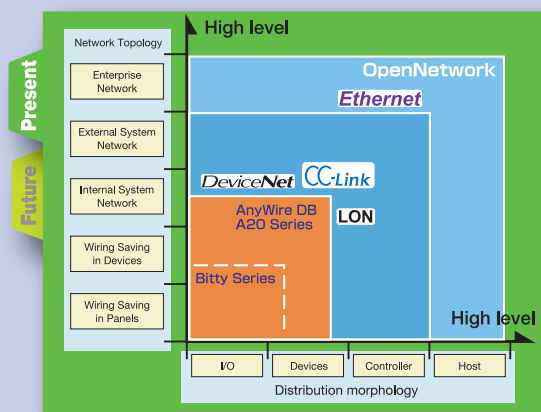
Present

Future

Network Topology

Enterprise Network

External System Network

Internal System Network

Wiring Saving in Devices

Wiring Saving in Panels

High level

OpenNetwork

Ethernet

DeviceNet

CC-Link

AnyWire DB A20 Series

LON

Bitty Series

High level

I/O

Devices

Controller

Host

Distribution morphology